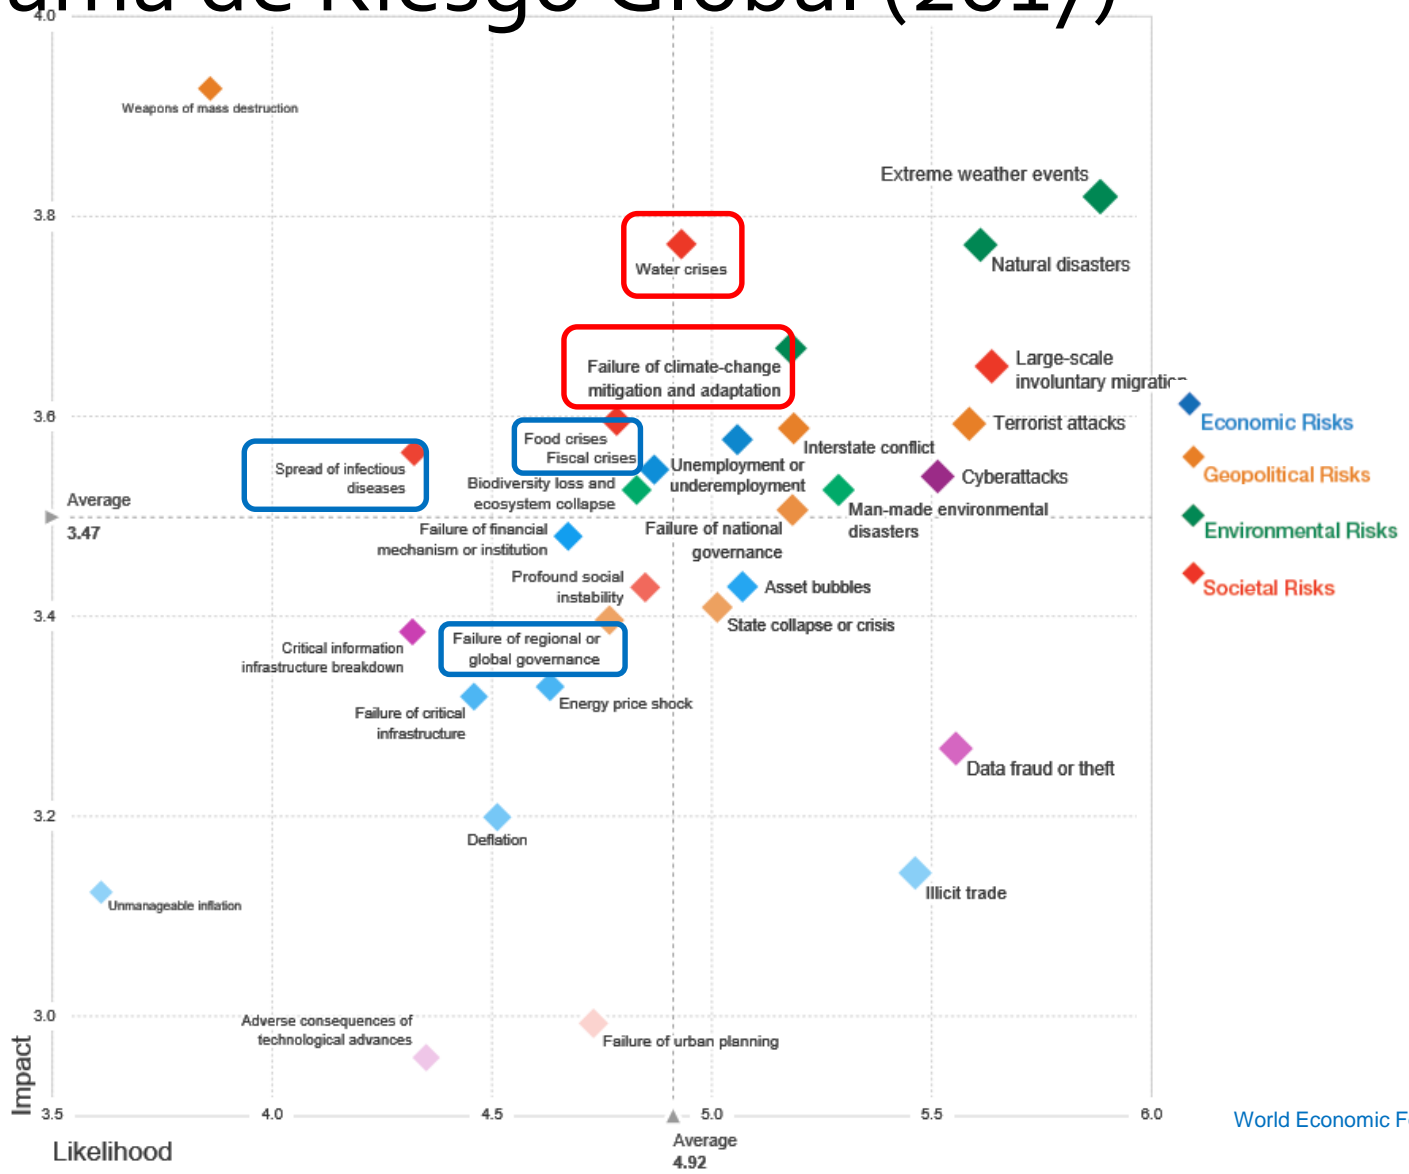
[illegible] de Riesgo Global (2017)

4.0

Weapons of mass destruction

Extreme weather events

3.8

Water crises

Natural disasters

Failure of climate-change mitigation and adaptation

Large-scale involuntary migratio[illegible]

3.6

Terrorist attacks

Economic Risks

Food crises

Fiscal crises

Interstate conflict

Spread of infectious diseases

Unemployment or underemployment

Cyberattacks

Geopolitical Risks

Biodiversity loss and ecosystem collapse

Average

3.47

Man-made environmental disasters

Environmental Risks

Failure of financial mechanism or institution

Failure of national governance

Profound social instability

Asset bubbles

Societal Risks

3.4

State collapse or crisis

Critical information infrastructure breakdown

Failure of regional or global governance

Energy price shock

Failure of critical infrastructure

Data fraud or theft

3.2

Deflation

Illicit trade

Unmanageable inflation

3.0

Adverse consequences of technological advances

Failure of urban planning

Impact

3.5

4.0

4.5

5.0

5.5

6.0

World Economic F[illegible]

Likelihood

Average

4.92